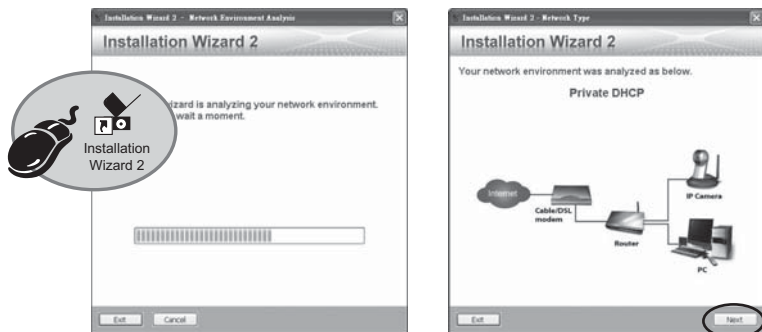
Installation Wizard 2 - Network Environment Analysis

Installation Wizard 2

Installation Wizard 2

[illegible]izard is analyzing your network environment. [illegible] wait a moment.

Exit

Cancel

Installation Wizard 2 - Network Type

Installation Wizard 2

Your network environment was analyzed as below.

Private DHCP

Internet

Cable/DSL modem

Router

IP Camera

PC

Exit

Next